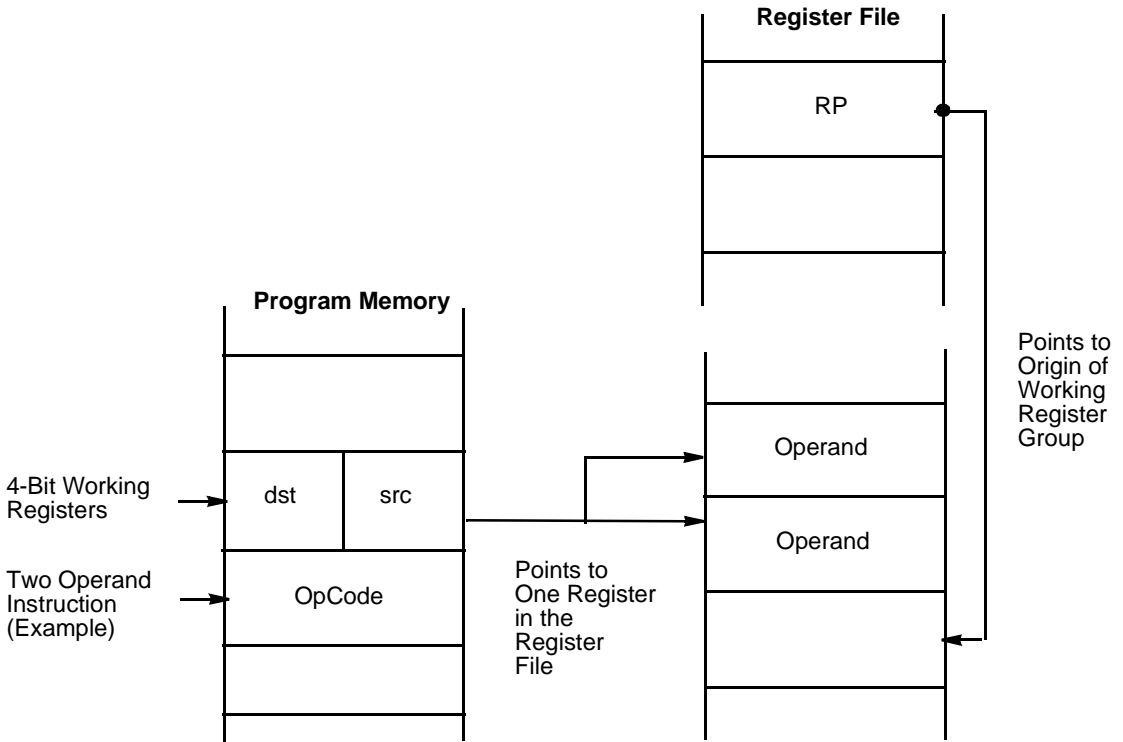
Register File

RP

Program Memory

Points to Origin of Working Register Group

4-Bit Working Registers

dst

src

Operand

Operand

Two Operand Instruction (Example)

OpCode

Points to One Register in the Register File